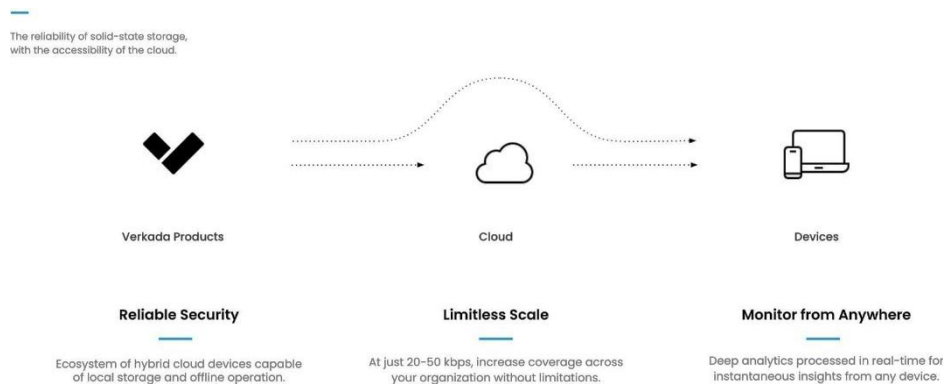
The reliability of solid-state storage, with the accessibility of the cloud.

Verkada Products

Cloud

Devices

Reliable Security

Ecosystem of hybrid cloud devices capable of local storage and offline operation.

Limitless Scale

At just 20-50 kbps, increase coverage across your organization without limitations.

Monitor from Anywhere

Deep analytics processed in real-time for instantaneous insights from any device.